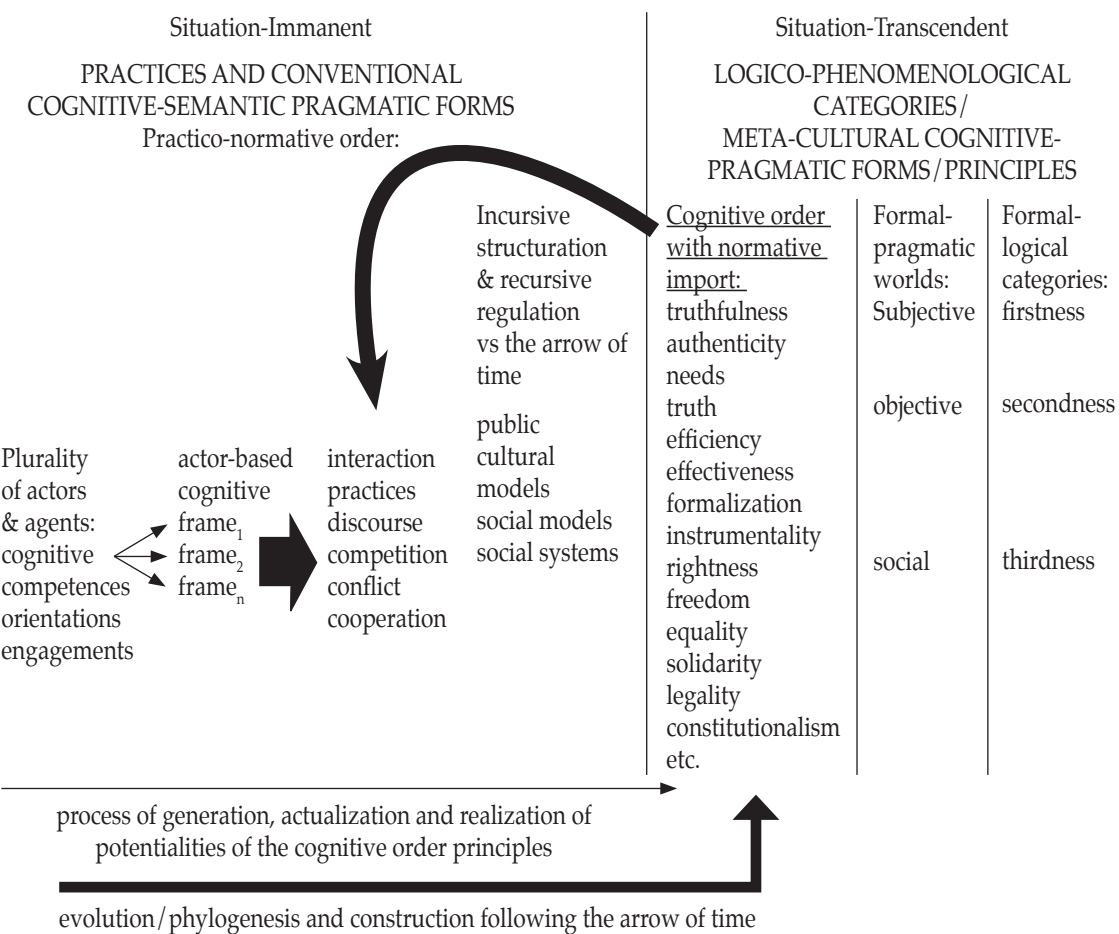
Situation-Immanent

PRACTICES AND CONVENTIONAL COGNITIVE-SEMANTIC PRAGMATIC FORMS
Practico-normative order:

Situation-Transcendent

LOGICO-PHENOMENOLOGICAL CATEGORIES/ META-CULTURAL COGNITIVE-PRAGMATIC FORMS/PRINCIPLES

Incursive structuration & recursive regulation vs the arrow of time

public cultural models social models social systems

Cognitive order with normative import:
truthfulness
authenticity
needs
truth
efficiency
effectiveness
formalization
instrumentality
rightness
freedom
equality
solidarity
legality
constitutionalism
etc.

Formal-pragmatic worlds:
Subjective

objective

social

Formal-logical categories:
firstness

secondness

thirdness

Plurality of actors & agents: cognitive competences orientations engagements

actor-based cognitive
$\text{frame}_1$
$\text{frame}_2$
$\text{frame}_n$

interaction practices discourse competition conflict cooperation

process of generation, actualization and realization of potentialities of the cognitive order principles

evolution/phylogenesis and construction following the arrow of time